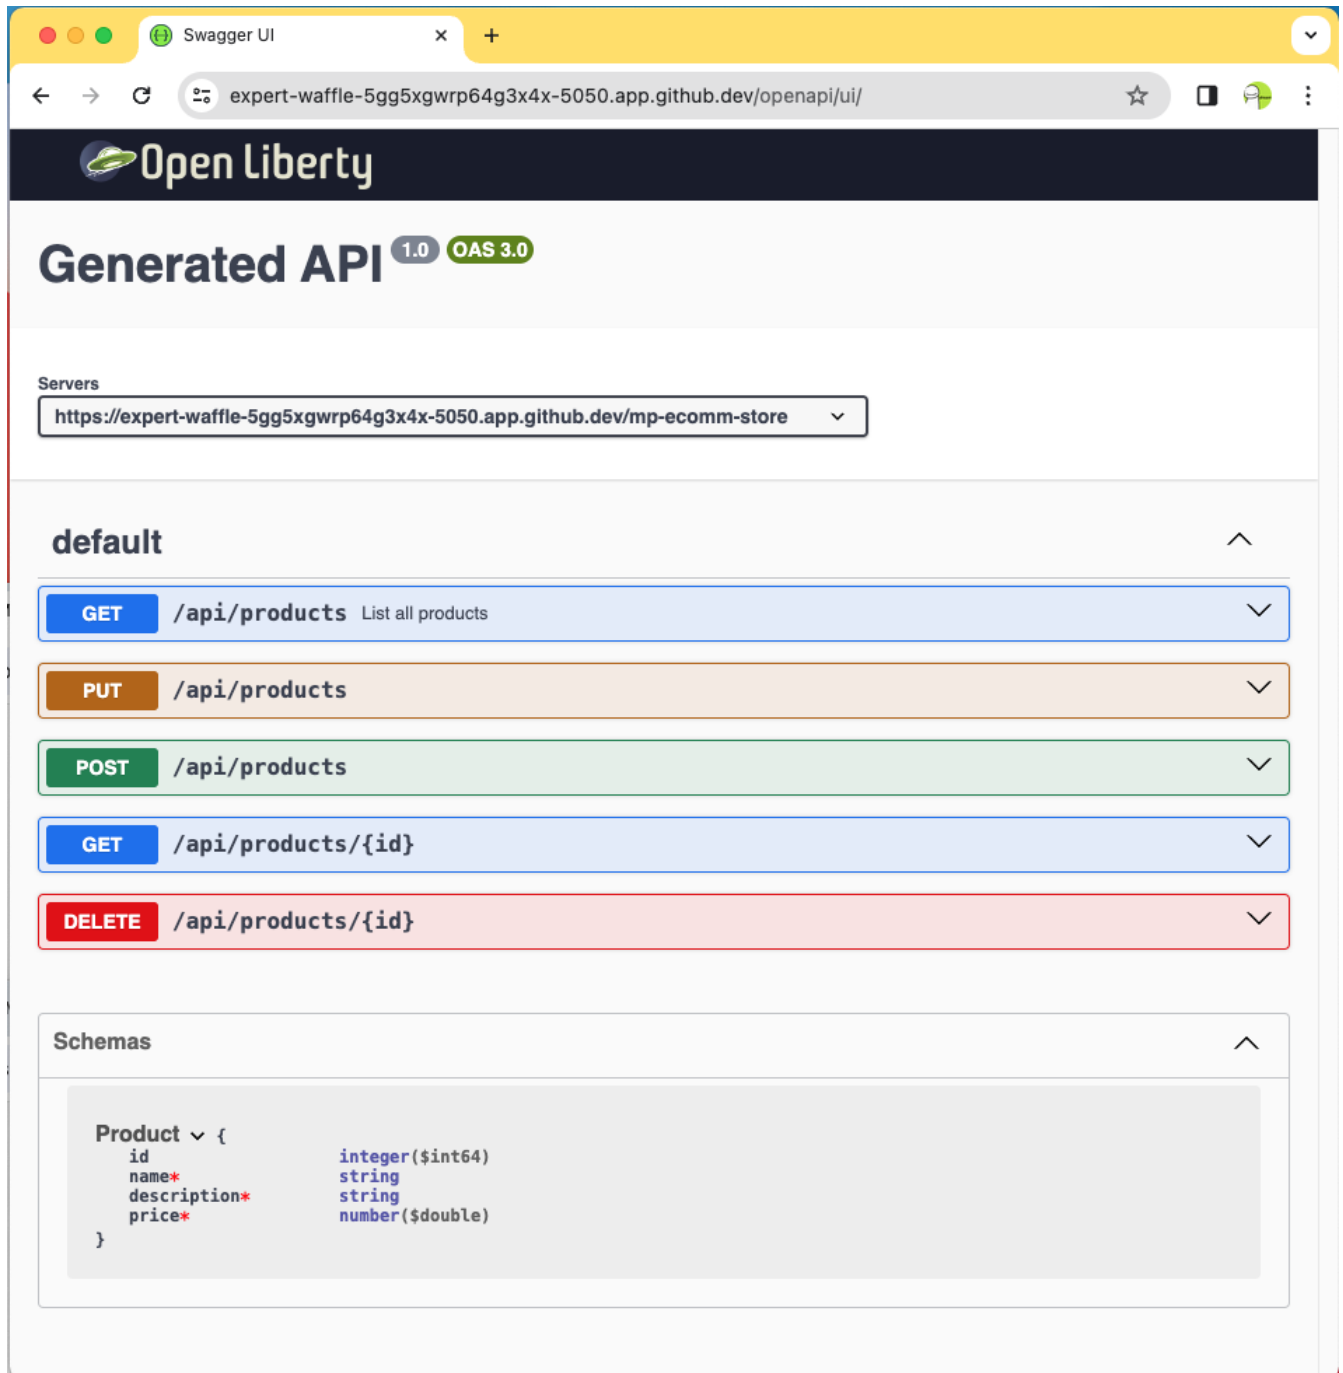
Swagger UI

expert-waffle-5gg5xgwrp64g3x4x-5050.app.github.dev/openapi/ui/

Open Liberty

Generated API 1.0 OAS 3.0

Servers

https://expert-waffle-5gg5xgwrp64g3x4x-5050.app.github.dev/mp-ecomm-store

default

GET /api/products List all products

PUT /api/products

POST /api/products

GET /api/products/{id}

DELETE /api/products/{id}

Schemas

Product {
id integer($int64)
name* string
description* string
price* number($double)
}